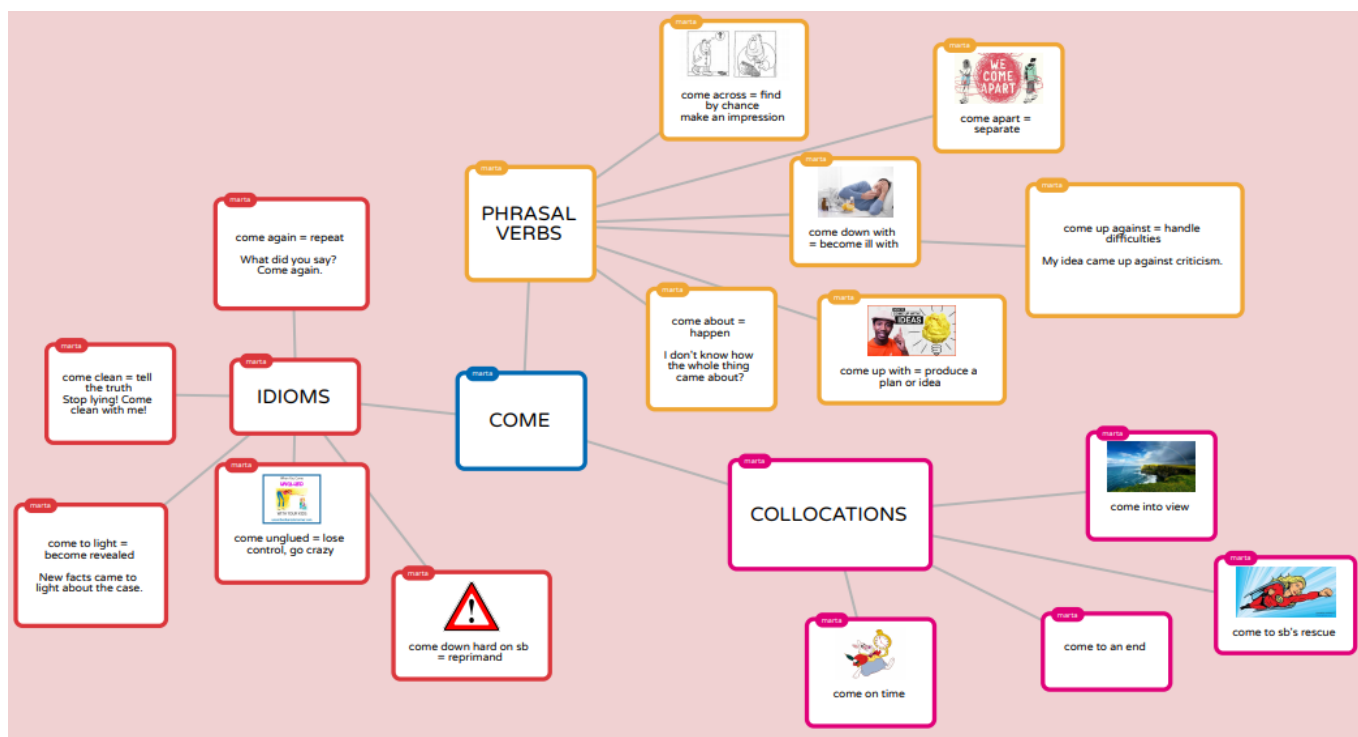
marta
COME

marta
PHRASAL VERBS

marta
come across = find by chance
make an impression

marta
WE COME APART
come apart = separate

marta
come down with = become ill with

marta
come up against = handle difficulties

My idea came up against criticism.

marta
come about = happen

I don't know how the whole thing came about?

marta
IDEAS
come up with = produce a plan or idea

marta
IDIOMS

marta
come again = repeat

What did you say? Come again.

marta
come clean = tell the truth
Stop lying! Come clean with me!

marta
come to light = become revealed

New facts came to light about the case.

marta
UNGLUED
come unglued = lose control, go crazy

marta
come down hard on sb = reprimand

marta
COLLOCATIONS

marta
come into view

marta
come to sb's rescue

marta
come to an end

marta
come on time